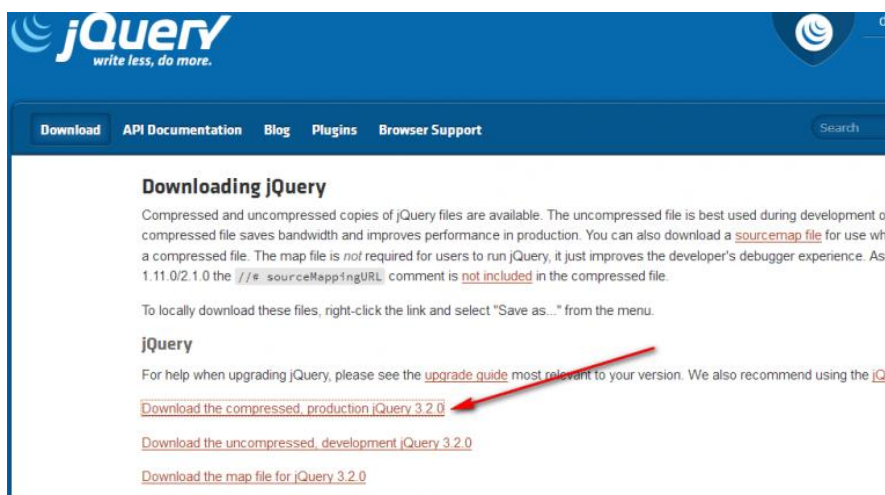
jQuery
write less, do more.

Download API Documentation Blog Plugins Browser Support

Search

Downloading jQuery

Compressed and uncompressed copies of jQuery files are available. The uncompressed file is best used during development o compressed file saves bandwidth and improves performance in production. You can also download a sourcemap file for use wh a compressed file. The map file is not required for users to run jQuery, it just improves the developer's debugger experience. As 1.11.0/2.1.0 the //# sourceMappingURL comment is not included in the compressed file.

To locally download these files, right-click the link and select "Save as..." from the menu.

jQuery

For help when upgrading jQuery, please see the upgrade guide most relevant to your version. We also recommend using the jQ

Download the compressed, production jQuery 3.2.0

Download the uncompressed, development jQuery 3.2.0

Download the map file for jQuery 3.2.0